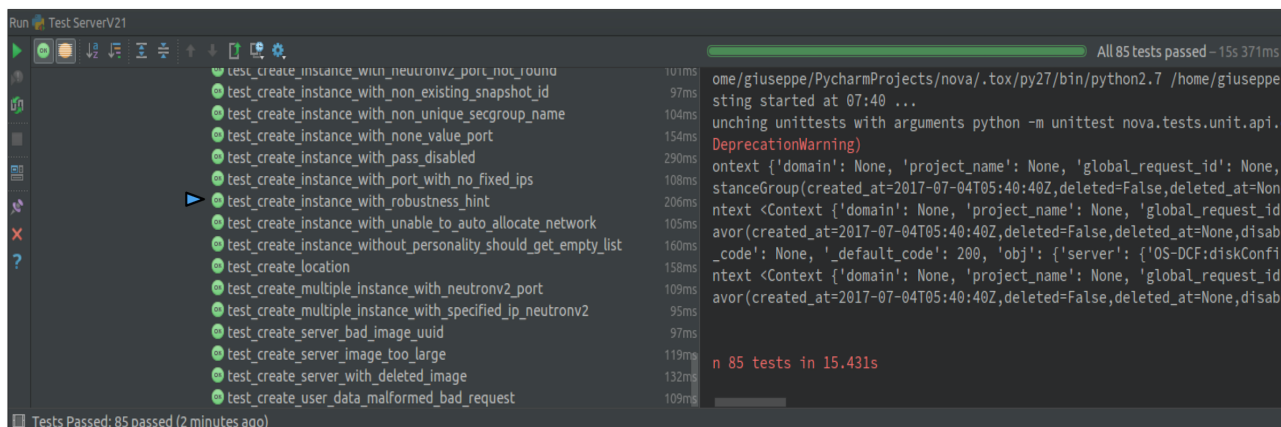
Run Test ServerV21

All 85 tests passed – 15s 371ms

test_create_instance_with_neutronv2_port_not_found 101ms
test_create_instance_with_non_existing_snapshot_id 97ms
test_create_instance_with_non_unique_secgroup_name 104ms
test_create_instance_with_none_value_port 154ms
test_create_instance_with_pass_disabled 290ms
test_create_instance_with_port_with_no_fixed_ips 108ms
test_create_instance_with_robustness_hint 206ms
test_create_instance_with_unable_to_auto_allocate_network 105ms
test_create_instance_without_personality_should_get_empty_list 160ms
test_create_location 158ms
test_create_multiple_instance_with_neutronv2_port 109ms
test_create_multiple_instance_with_specified_ip_neutronv2 95ms
test_create_server_bad_image_uuid 97ms
test_create_server_image_too_large 119ms
test_create_server_with_deleted_image 132ms
test_create_user_data_malformed_bad_request 109ms

ome/giuseppe/PycharmProjects/nova/.tox/py27/bin/python2.7 /home/giuseppe
sting started at 07:40 ...
unching unittests with arguments python -m unittest nova.tests.unit.api.
DeprecationWarning)
ontext {'domain': None, 'project_name': None, 'global_request_id': None,
stanceGroup(created_at=2017-07-04T05:40:40Z,deleted=False,deleted_at=Non
ntext <Context {'domain': None, 'project_name': None, 'global_request_id
avor(created_at=2017-07-04T05:40:40Z,deleted=False,deleted_at=None,disab
_code': None, '_default_code': 200, 'obj': {'server': {'OS-DCF:diskConfi
ntext <Context {'domain': None, 'project_name': None, 'global_request_id
avor(created_at=2017-07-04T05:40:40Z,deleted=False,deleted_at=None,disab

n 85 tests in 15.431s

Tests Passed: 85 passed (2 minutes ago)